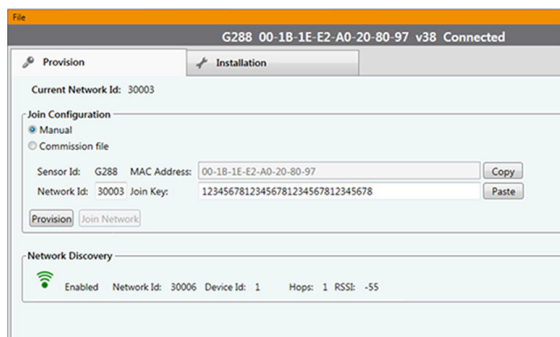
File

G288 00-1B-1E-E2-A0-20-80-97 v38 Connected

Provision

Installation

Current Network Id: 30003

Join Configuration

Manual

Commission file

Sensor Id: G288 MAC Address: 00-1B-1E-E2-A0-20-80-97 Copy

Network Id: 30003 Join Key: 12345678123456781234567812345678 Paste

Provision Join Network

Network Discovery

Enabled Network Id: 30006 Device Id: 1 Hops: 1 RSSI: -55